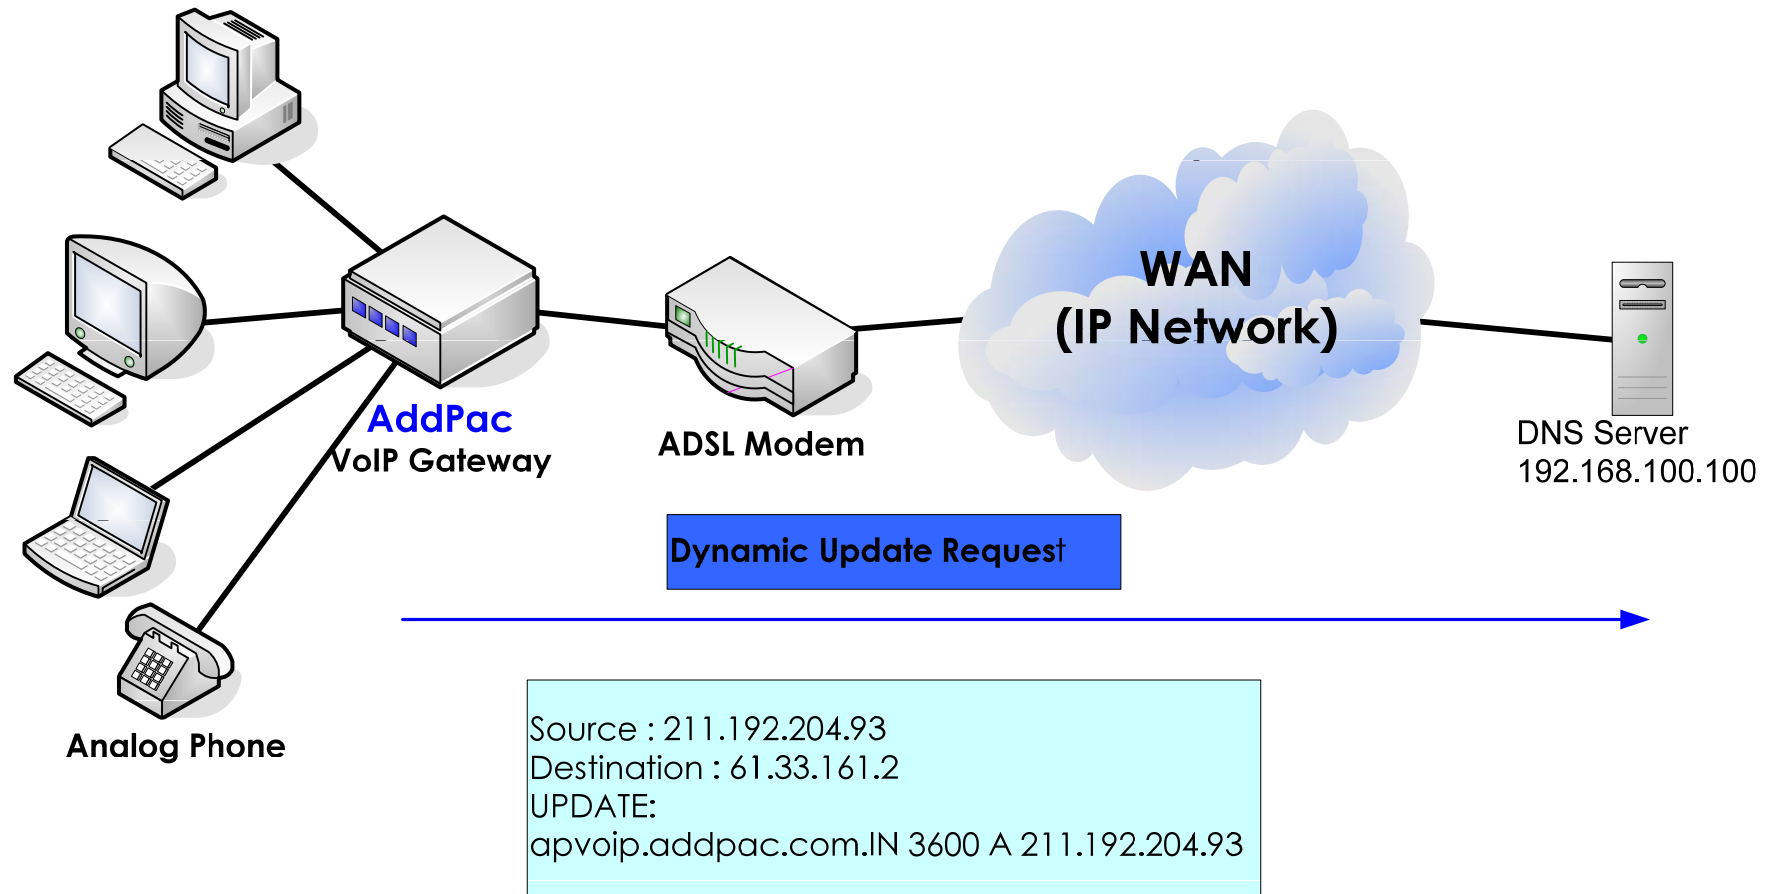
AddPac
VoIP Gateway

ADSL Modem

WAN
(IP Network)

DNS Server
192.168.100.100

Analog Phone

Dynamic Update Request

Source : 211.192.204.93
Destination : 61.33.161.2
UPDATE:
apvoip.addpac.com.IN 3600 A 211.192.204.93